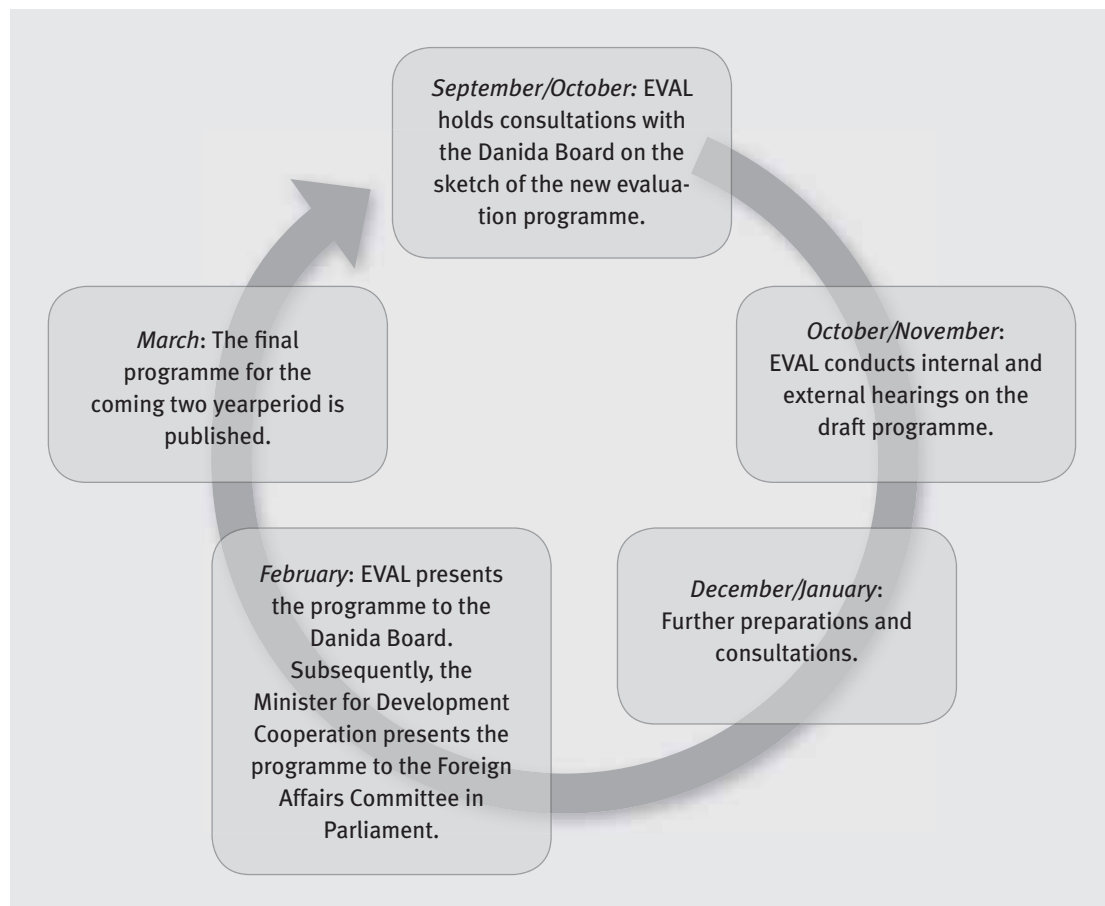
*September/October:* EVAL holds consultations with the Danida Board on the sketch of the new evaluation programme.

*October/November*: EVAL conducts internal and external hearings on the draft programme.

*December/January*: Further preparations and consultations.

*February*: EVAL presents the programme to the Danida Board. Subsequently, the Minister for Development Cooperation presents the programme to the Foreign Affairs Committee in Parliament.

*March*: The final programme for the coming two yearperiod is published.